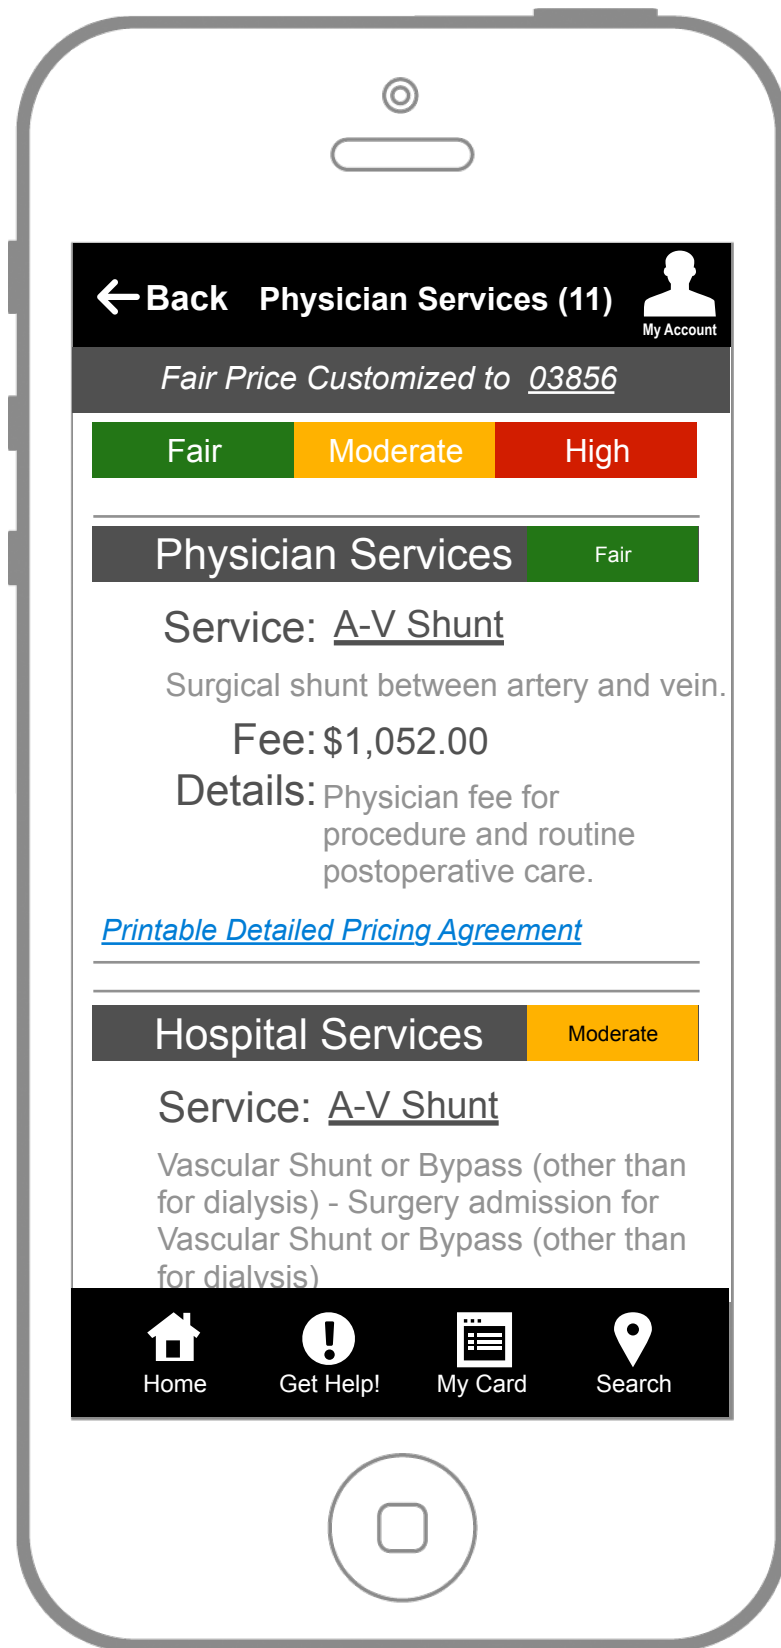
Back Physician Services (11)

My Account

Fair Price Customized to 03856

| Fair | Moderate | High |
|---|---|---|

Physician Services Fair

Service: A-V Shunt

Surgical shunt between artery and vein.

Fee: $1,052.00

Details: Physician fee for procedure and routine postoperative care.

Printable Detailed Pricing Agreement

Hospital Services Moderate

Service: A-V Shunt

Vascular Shunt or Bypass (other than for dialysis) - Surgery admission for Vascular Shunt or Bypass (other than for dialysis)

Home Get Help! My Card Search